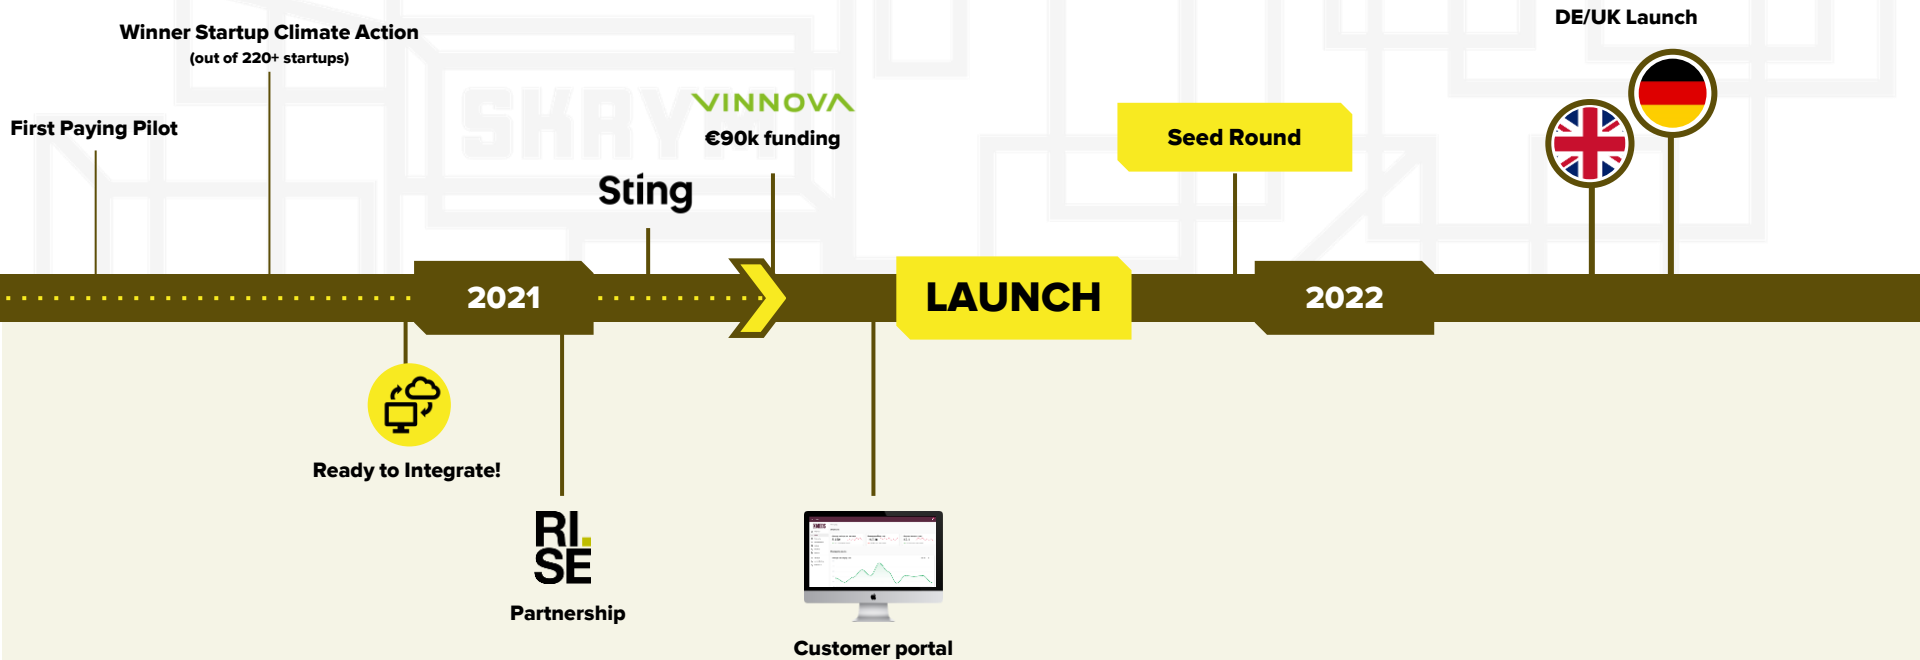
Winner Startup Climate Action
(out of 220+ startups)

First Paying Pilot

VINNOVA
€90k funding

Sting

Seed Round

DE/UK Launch

2021

LAUNCH

2022

Ready to Integrate!

RI. SE
Partnership

Customer portal